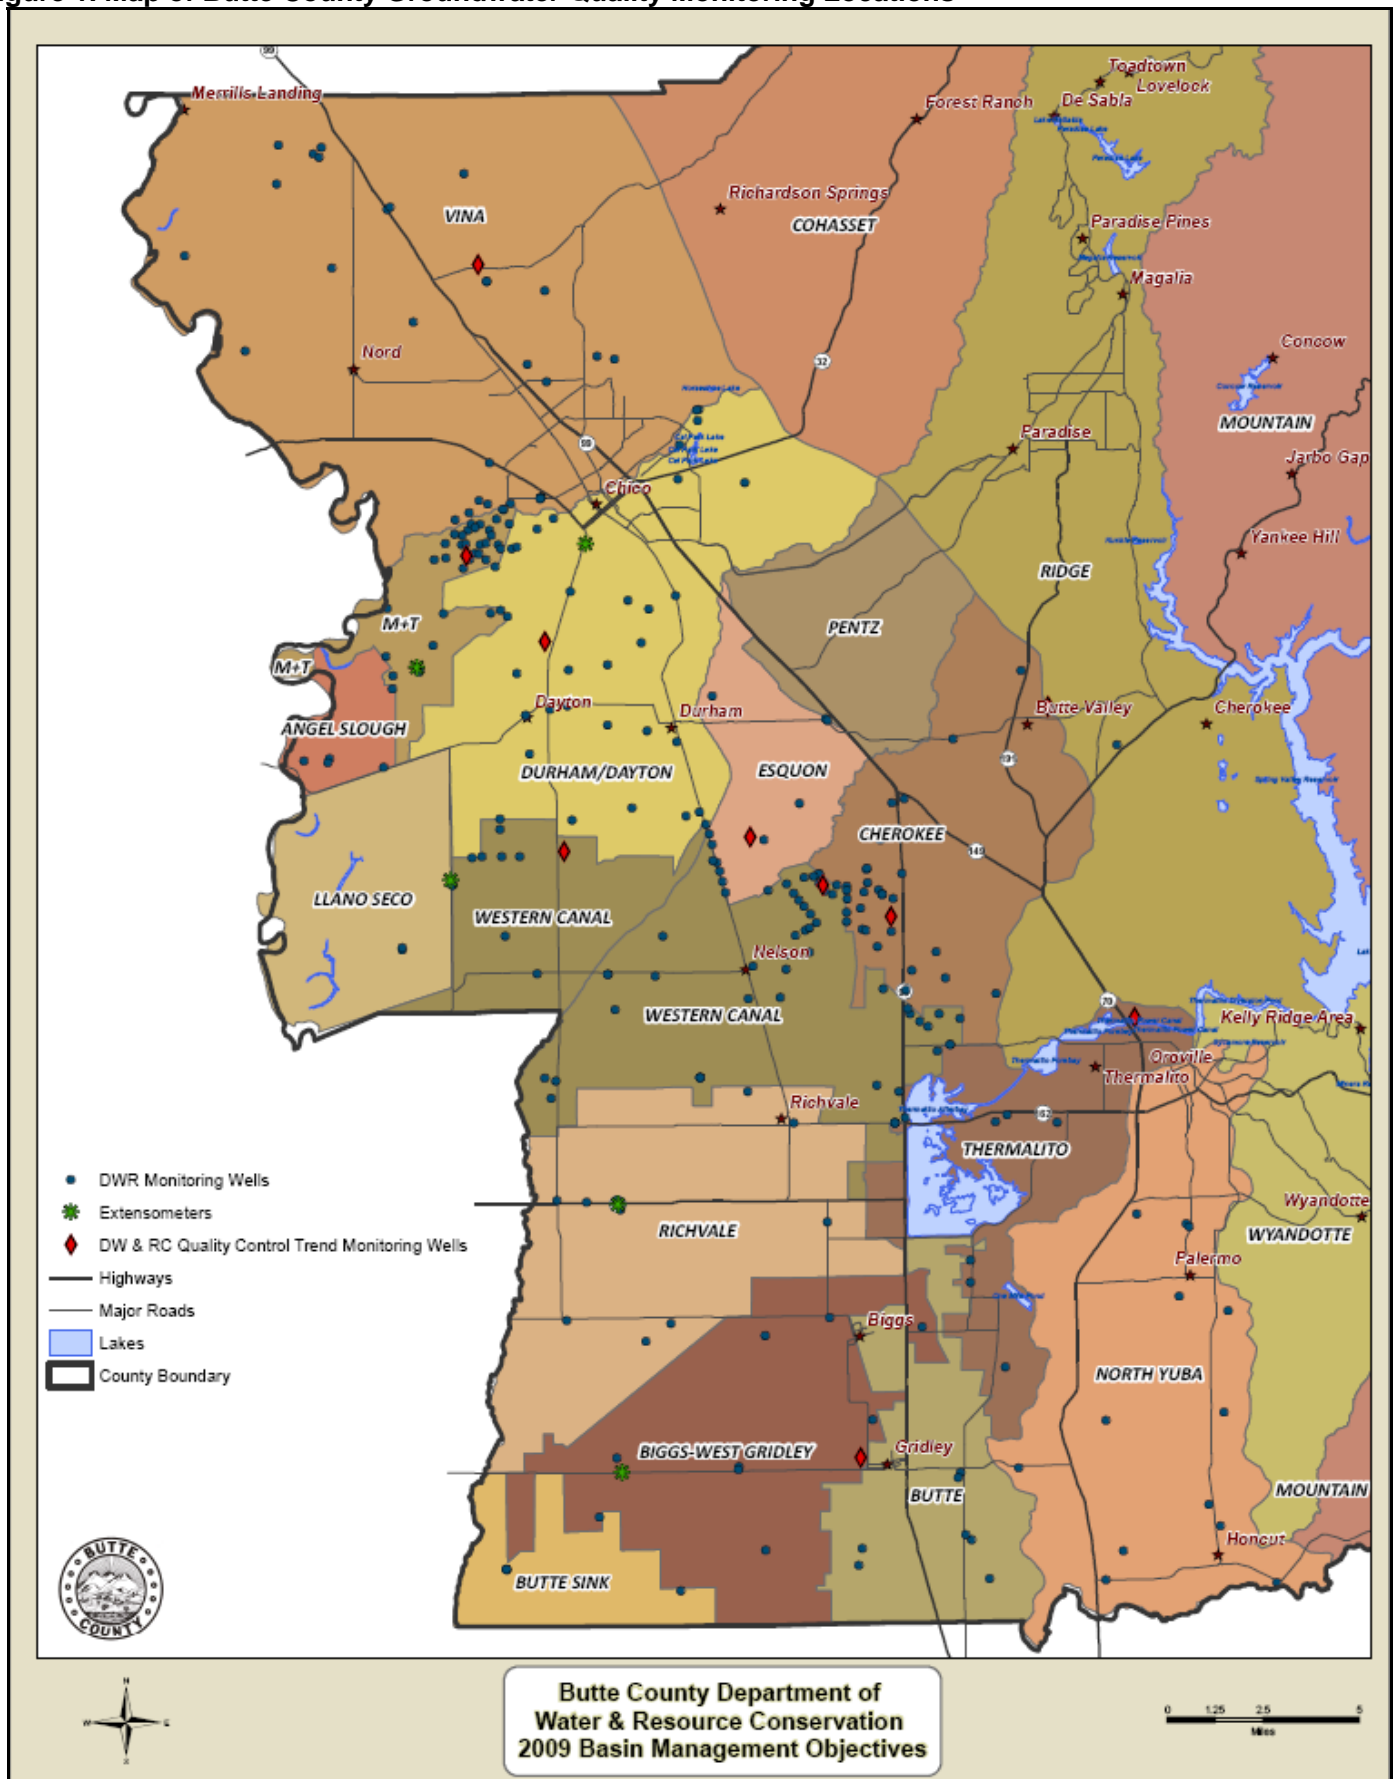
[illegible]gure 7. Map of Butte County Groundwater Quality Monitoring Locations

Merrills Landing
Toadtown
Lovelock
De Sabla
Forest Ranch
Richardson Springs
COHASSET
VINA
Paradise Pines
Magalia
Nord
Concow
MOUNTAIN
Paradise
Jarbo Gap
Chico
Yankee Hill
RIDGE
M+T
PENTZ
M+T
ANGEL SLOUGH
Dayton
Durham
Butte Valley
Cherokee
DURHAM/DAYTON
ESQUON
CHEROKEE
LLANO SECO
WESTERN CANAL
Nelson
WESTERN CANAL
Kelly Ridge Area
Oroville
Thermalito
Richvale
THERMALITO
Wyandotte
WYANDOTTE
RICHVALE
Palermo
Biggs
NORTH YUBA
BIGGS-WEST GRIDLEY
Gridley
BUTTE
MOUNTAIN
Honcut
BUTTE SINK

DWR Monitoring Wells
Extensometers
DW & RC Quality Control Trend Monitoring Wells
Highways
Major Roads
Lakes
County Boundary

BUTTE COUNTY

Butte County Department of Water & Resource Conservation 2009 Basin Management Objectives

0 1.25 2.5 5
Miles